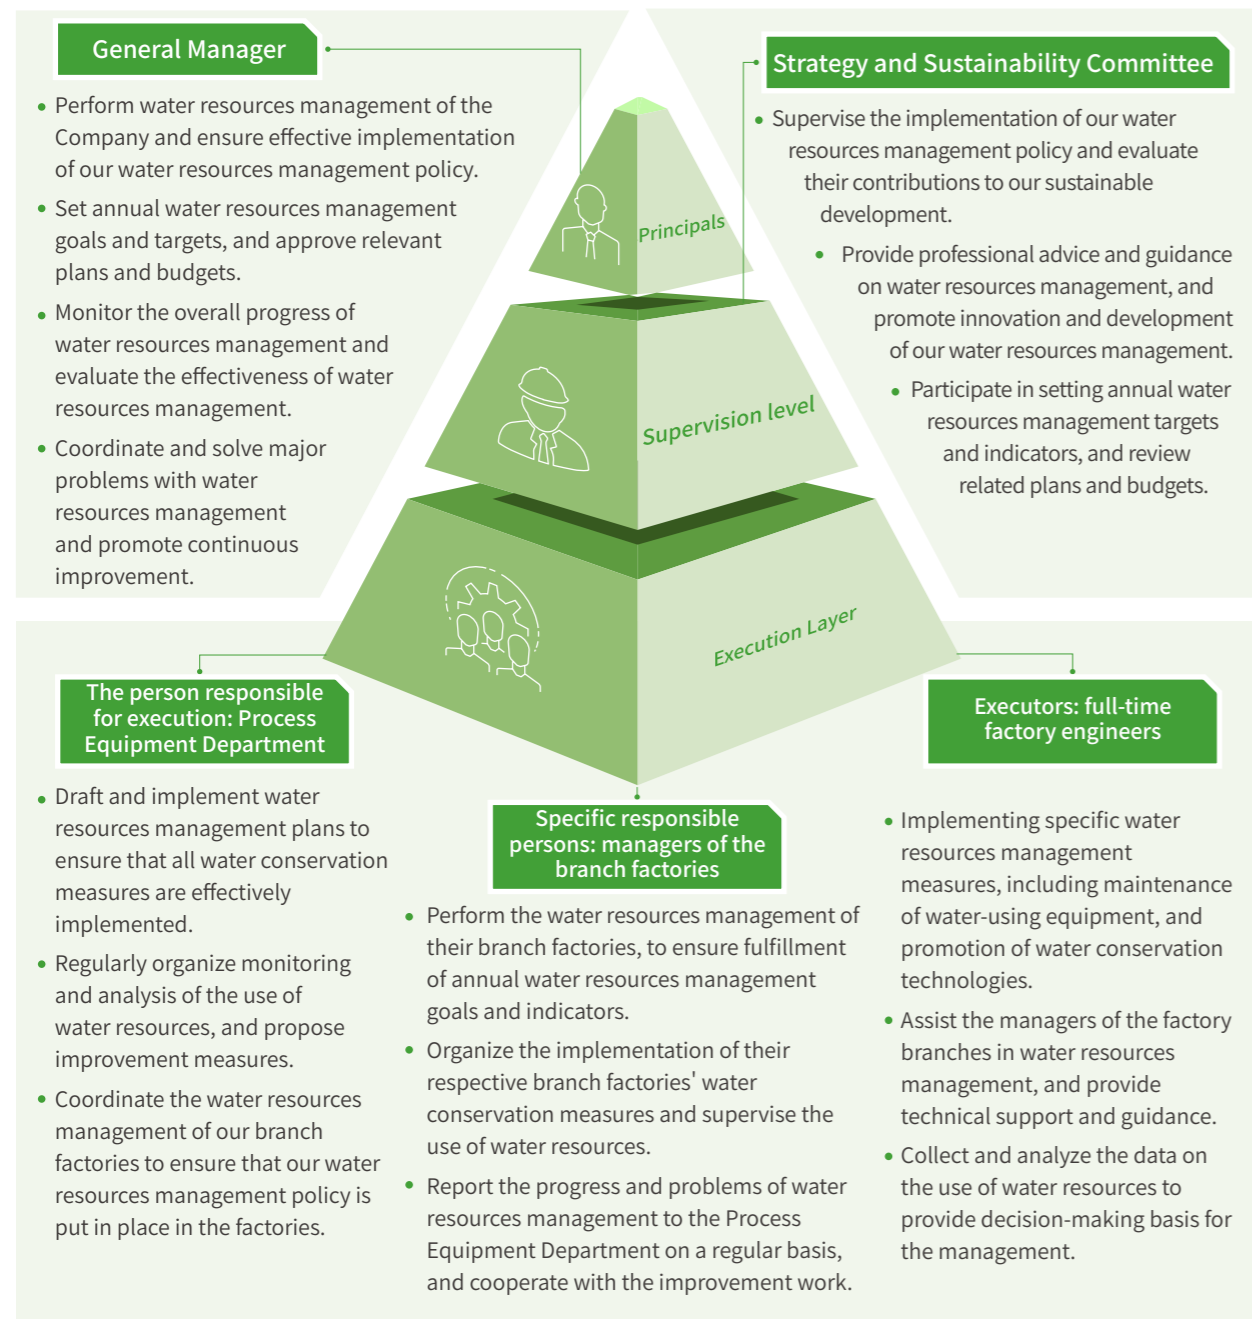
General Manager

• Perform water resources management of the Company and ensure effective implementation of our water resources management policy.
• Set annual water resources management goals and targets, and approve relevant plans and budgets.
• Monitor the overall progress of water resources management and evaluate the effectiveness of water resources management.
• Coordinate and solve major problems with water resources management and promote continuous improvement.

Strategy and Sustainability Committee

• Supervise the implementation of our water resources management policy and evaluate their contributions to our sustainable development.
• Provide professional advice and guidance on water resources management, and promote innovation and development of our water resources management.
• Participate in setting annual water resources management targets and indicators, and review related plans and budgets.

Principals

Supervision level

Execution Layer

The person responsible for execution: Process Equipment Department

• Draft and implement water resources management plans to ensure that all water conservation measures are effectively implemented.
• Regularly organize monitoring and analysis of the use of water resources, and propose improvement measures.
• Coordinate the water resources management of our branch factories to ensure that our water resources management policy is put in place in the factories.

Specific responsible persons: managers of the branch factories

• Perform the water resources management of their branch factories, to ensure fulfillment of annual water resources management goals and indicators.
• Organize the implementation of their respective branch factories' water conservation measures and supervise the use of water resources.
• Report the progress and problems of water resources management to the Process Equipment Department on a regular basis, and cooperate with the improvement work.

Executors: full-time factory engineers

• Implementing specific water resources management measures, including maintenance of water-using equipment, and promotion of water conservation technologies.
• Assist the managers of the factory branches in water resources management, and provide technical support and guidance.
• Collect and analyze the data on the use of water resources to provide decision-making basis for the management.